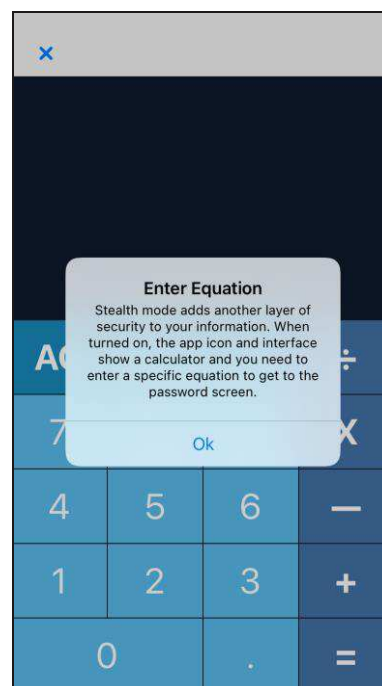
×

Enter Equation

Stealth mode adds another layer of security to your information. When turned on, the app icon and interface show a calculator and you need to enter a specific equation to get to the password screen.

Ok

AC ÷

7 ×

4 5 6 −

1 2 3 +

0 . =